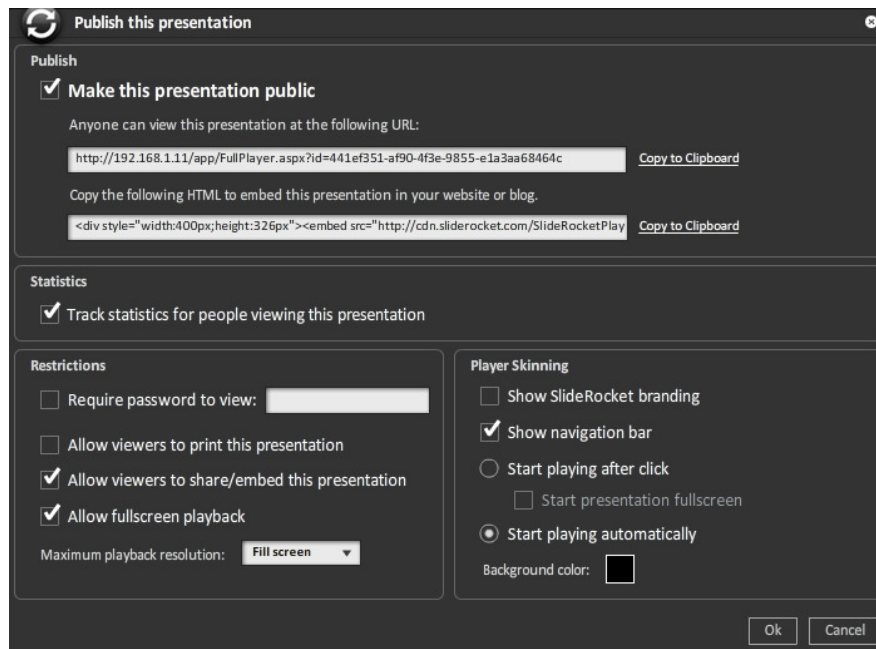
Publish this presentation

Publish

Make this presentation public

Anyone can view this presentation at the following URL:

http://192.168.1.11/app/FullPlayer.aspx?id=441ef351-af90-4f3e-9855-e1a3aa68464c

Copy to Clipboard

Copy the following HTML to embed this presentation in your website or blog.

<div style="width:400px;height:326px"><embed src="http://cdn.sliderocket.com/SlideRocketPlay

Copy to Clipboard

Statistics

Track statistics for people viewing this presentation

Restrictions

Require password to view:

Allow viewers to print this presentation

Allow viewers to share/embed this presentation

Allow fullscreen playback

Maximum playback resolution: Fill screen

Player Skinning

Show SlideRocket branding

Show navigation bar

Start playing after click

Start presentation fullscreen

Start playing automatically

Background color:

Ok

Cancel